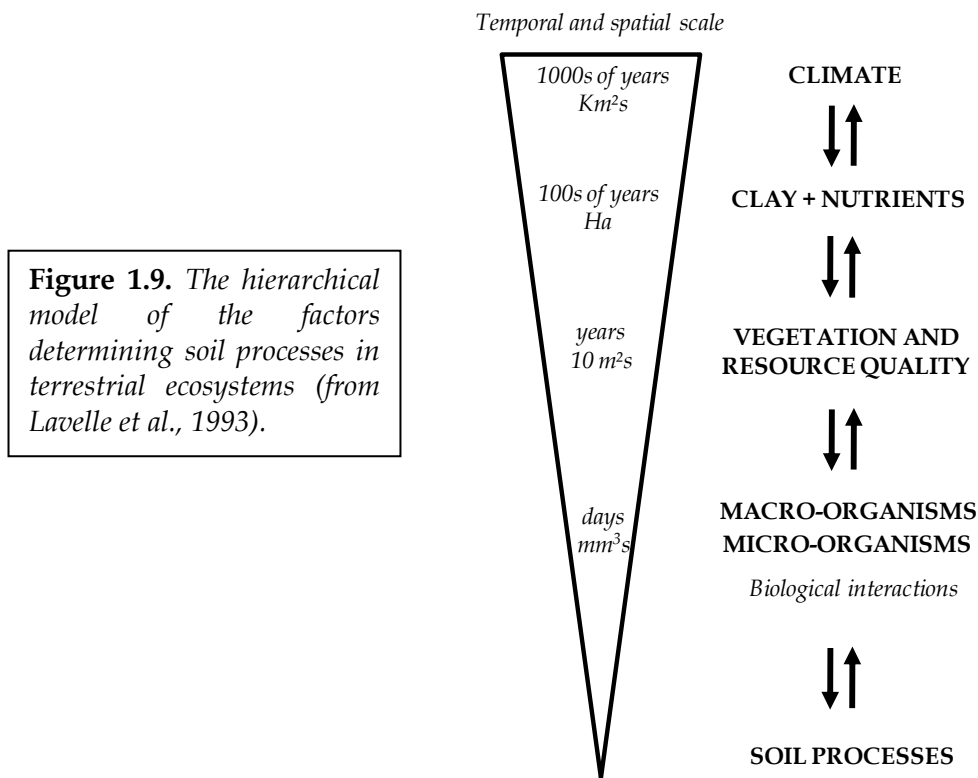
Temporal and spatial scale

1000s of years
Km²s

100s of years
Ha

years
10 m²s

days
mm³s

CLIMATE

CLAY + NUTRIENTS

VEGETATION AND RESOURCE QUALITY

MACRO-ORGANISMS
MICRO-ORGANISMS

Biological interactions

SOIL PROCESSES

**Figure 1.9.** *The hierarchical model of the factors determining soil processes in terrestrial ecosystems (from Lavelle et al., 1993).*